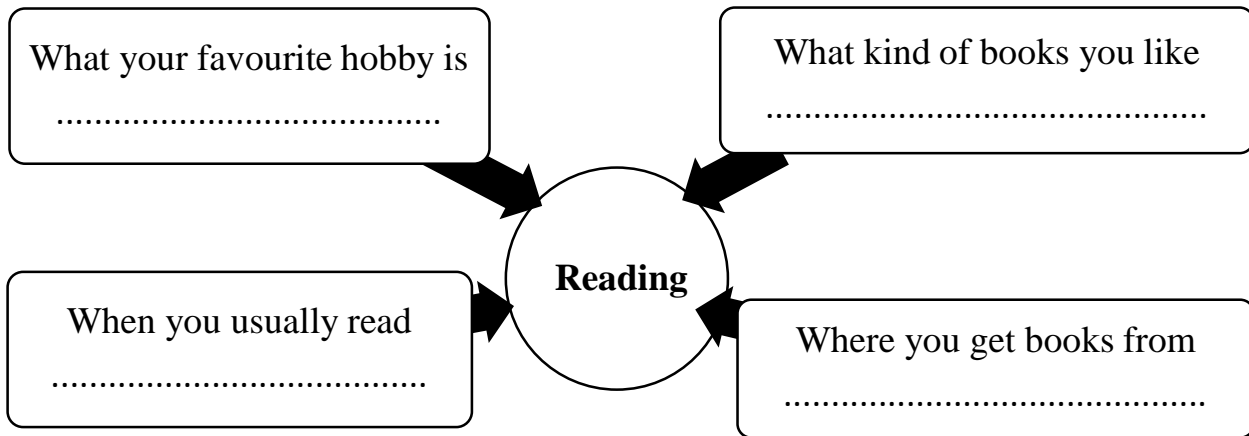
What your favourite hobby is
.........................................

What kind of books you like
..............................................

Reading

When you usually read
.........................................

Where you get books from
..............................................